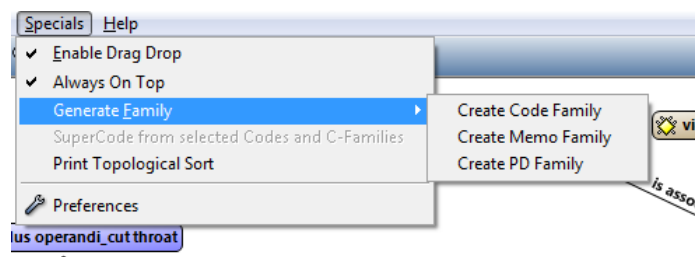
Specials Help

Enable Drag Drop
Always On Top
Generate Family
SuperCode from selected Codes and C-Families
Print Topological Sort
Preferences

Create Code Family
Create Memo Family
Create PD Family

vi
is asso
lus operandi_cut throat